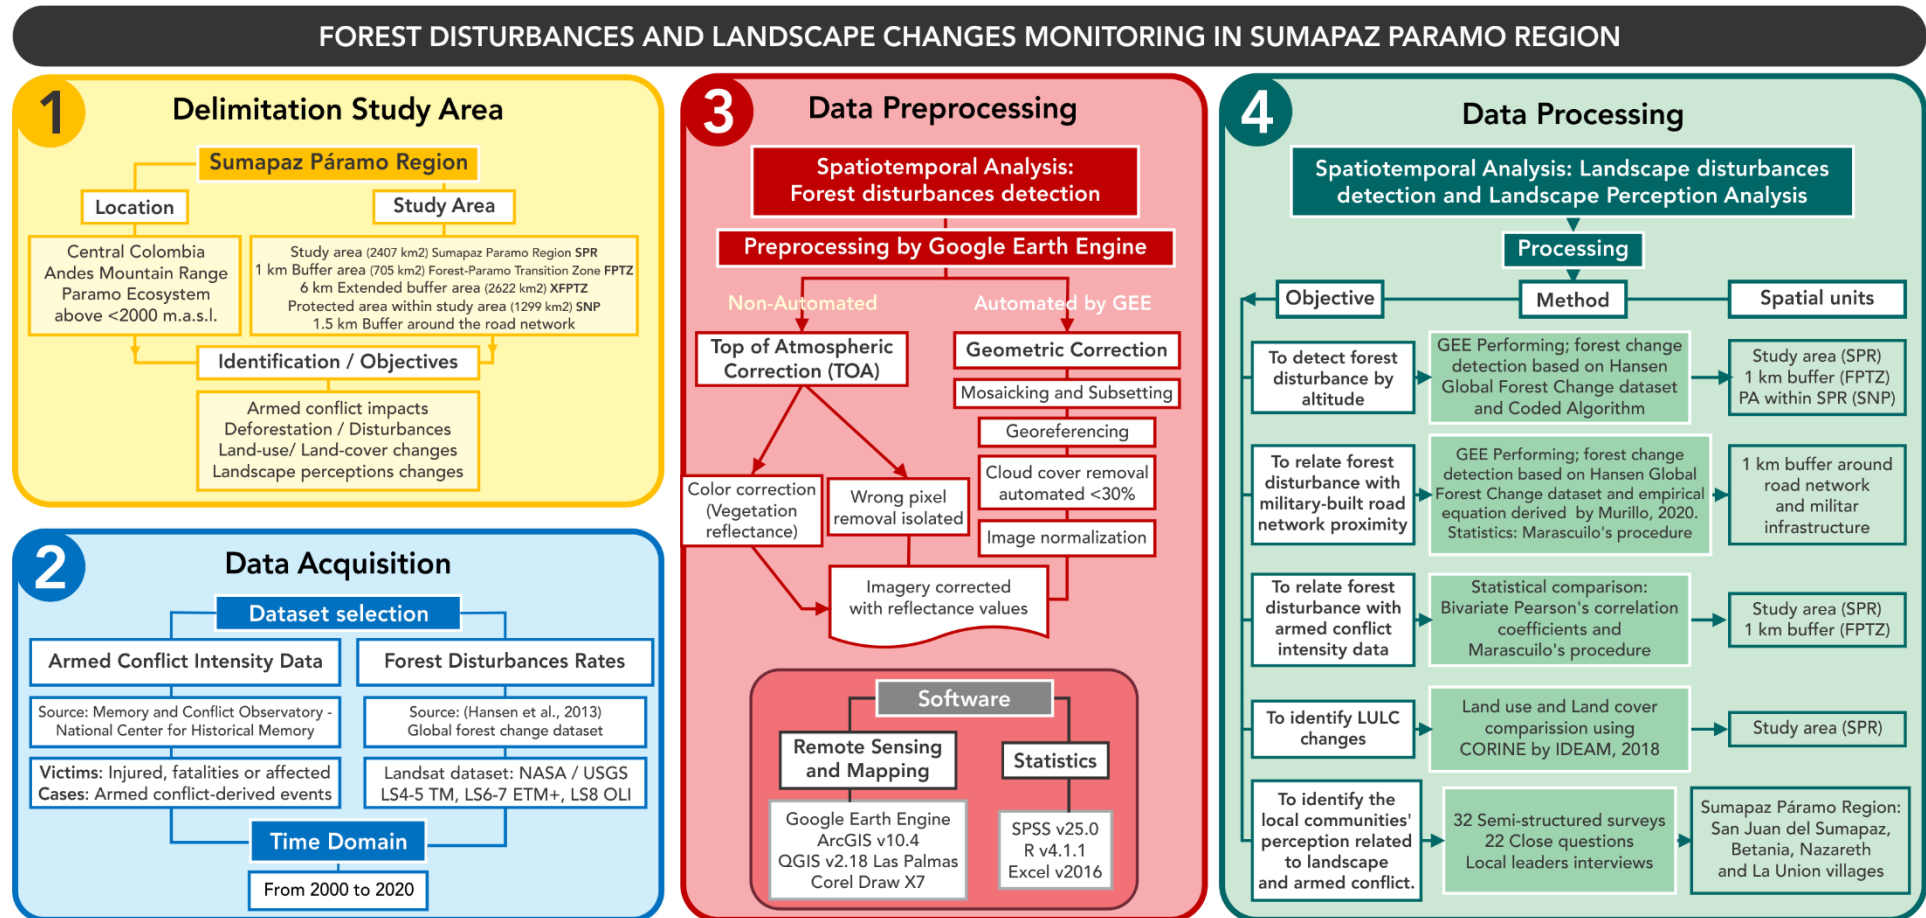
FOREST DISTURBANCES AND LANDSCAPE CHANGES MONITORING IN SUMAPAZ PARAMO REGION

1 Delimitation Study Area

Sumapaz Páramo Region

Location

Study Area

Central Colombia
Andes Mountain Range
Paramo Ecosystem
above <2000 m.a.s.l.

Study area (2407 km2) Sumapaz Paramo Region SPR
1 km Buffer area (705 km2) Forest-Paramo Transition Zone FPTZ
6 km Extended buffer area (2622 km2) XFPTZ
Protected area within study area (1299 km2) SNP
1.5 km Buffer around the road network

Identification / Objectives

Armed conflict impacts
Deforestation / Disturbances
Land-use/ Land-cover changes
Landscape perceptions changes

2 Data Acquisition

Dataset selection

Armed Conflict Intensity Data

Forest Disturbances Rates

Source: Memory and Conflict Observatory - National Center for Historical Memory

Source: (Hansen et al., 2013) Global forest change dataset

Victims: Injured, fatalities or affected
Cases: Armed conflict-derived events

Landsat dataset: NASA / USGS
LS4-5 TM, LS6-7 ETM+, LS8 OLI

Time Domain

From 2000 to 2020

3 Data Preprocessing

Spatiotemporal Analysis:
Forest disturbances detection

Preprocessing by Google Earth Engine

Non-Automated

Automated by GEE

Top of Atmospheric Correction (TOA)

Geometric Correction

Mosaicking and Subsetting

Georeferencing

Cloud cover removal automated <30%

Image normalization

Color correction (Vegetation reflectance)

Wrong pixel removal isolated

Imagery corrected with reflectance values

Software

Remote Sensing and Mapping

Statistics

Google Earth Engine
ArcGIS v10.4
QGIS v2.18 Las Palmas
Corel Draw X7

SPSS v25.0
R v4.1.1
Excel v2016

4 Data Processing

Spatiotemporal Analysis: Landscape disturbances detection and Landscape Perception Analysis

Processing

Objective

Method

Spatial units

To detect forest disturbance by altitude

GEE Performing; forest change detection based on Hansen Global Forest Change dataset and Coded Algorithm

Study area (SPR)
1 km buffer (FPTZ)
PA within SPR (SNP)

To relate forest disturbance with military-built road network proximity

GEE Performing; forest change detection based on Hansen Global Forest Change dataset and empirical equation derived by Murillo, 2020. Statistics: Marasculo's procedure

1 km buffer around road network and militar infrastructure

To relate forest disturbance with armed conflict intensity data

Statistical comparison: Bivariate Pearson's correlation coefficients and Marasculo's procedure

Study area (SPR)
1 km buffer (FPTZ)

To identify LULC changes

Land use and Land cover comparission using CORINE by IDEAM, 2018

Study area (SPR)

To identify the local communities' perception related to landscape and armed conflict.

32 Semi-structured surveys
22 Close questions
Local leaders interviews

Sumapaz Páramo Region:
San Juan del Sumapaz, Betania, Nazareth and La Union villages